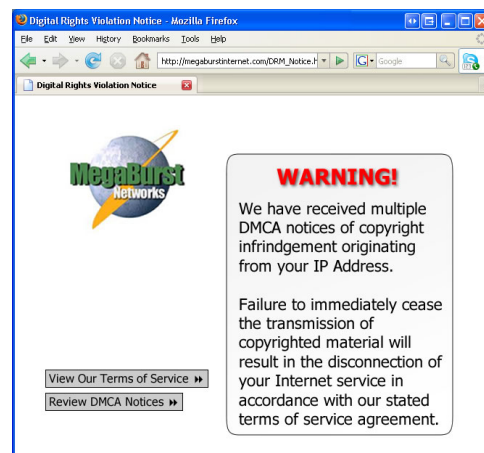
Digital Rights Violation Notice - Mozilla Firefox

File Edit View History Bookmarks Tools Help

http://megabursinternet.com/DRM_Notice.h

Google

Digital Rights Violation Notice

MegaBurst Networks

WARNING!

We have received multiple DMCA notices of copyright infrindgement originating from your IP Address.

Failure to immediately cease the transmission of copyrighted material will result in the disconnection of your Internet service in accordance with our stated terms of service agreement.

View Our Terms of Service

Review DMCA Notices